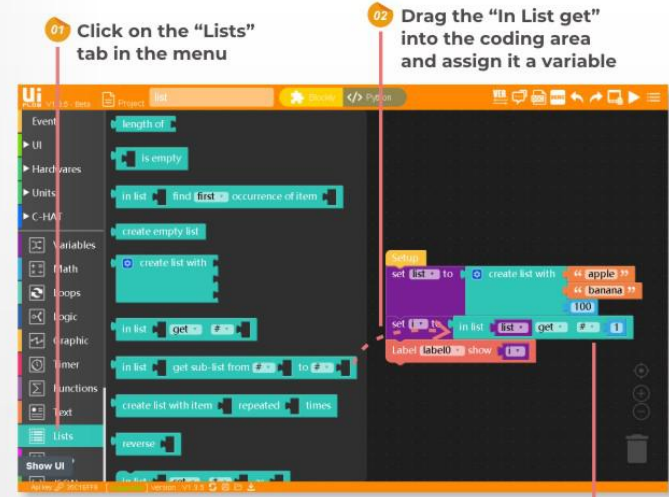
01 Click on the "Lists" tab in the menu

02 Drag the "In List get" into the coding area and assign it a variable

UiFLOW V1.3.5 - Beta Project list Blockly </> Python

Event
UI
Hardwares
Units
C-HAT
Variables
Math
Loops
Logic
Graphic
Timer
Functions
Text
Lists
Show UI

length of
is empty
in list find first occurrence of item
create empty list
create list with
in list get #
in list get sub-list from # to #
create list with item repeated times
reverse

Setup
set list to create list with " apple "
" banana "
100
set i to in list list get # 1
Label label0 show i

Version: V1.3.5